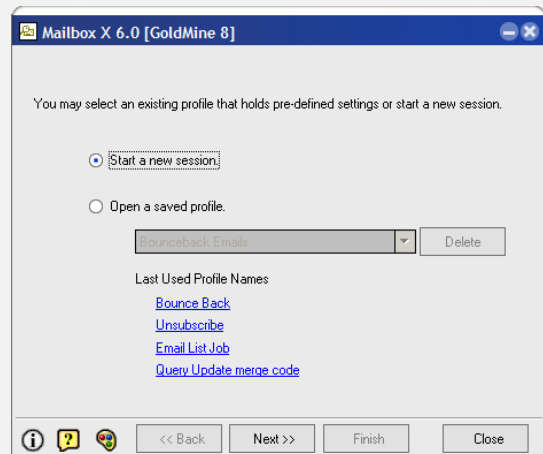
Mailbox X 6.0 [GoldMine 8]

You may select an existing profile that holds pre-defined settings or start a new session.

Start a new session.

Open a saved profile.

Bounceback Emails

Delete

Last Used Profile Names

Bounce Back

Unsubscribe

Email List Job

Query Update merge code

<< Back

Next >>

Finish

Close